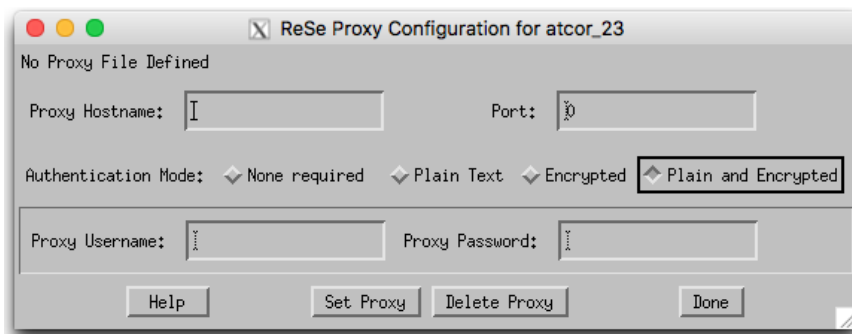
ReSe Proxy Configuration for atcor_23

No Proxy File Defined

Proxy Hostname:

Port: 0

Authentication Mode: None required Plain Text Encrypted Plain and Encrypted

Proxy Username:

Proxy Password:

Help

Set Proxy

Delete Proxy

Done